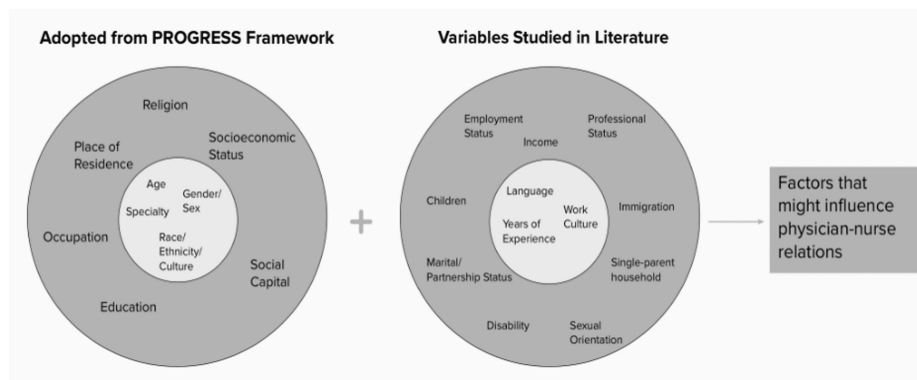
Adopted from PROGRESS Framework

Religion

Place of Residence

Socioeconomic Status

Age

Gender/ Sex

Specialty

Race/ Ethnicity/ Culture

Occupation

Social Capital

Education

+

Variables Studied in Literature

Employment Status

Income

Professional Status

Children

Language

Years of Experience

Work Culture

Immigration

Marital/ Partnership Status

Single-parent household

Disability

Sexual Orientation

Factors that might influence physician-nurse relations